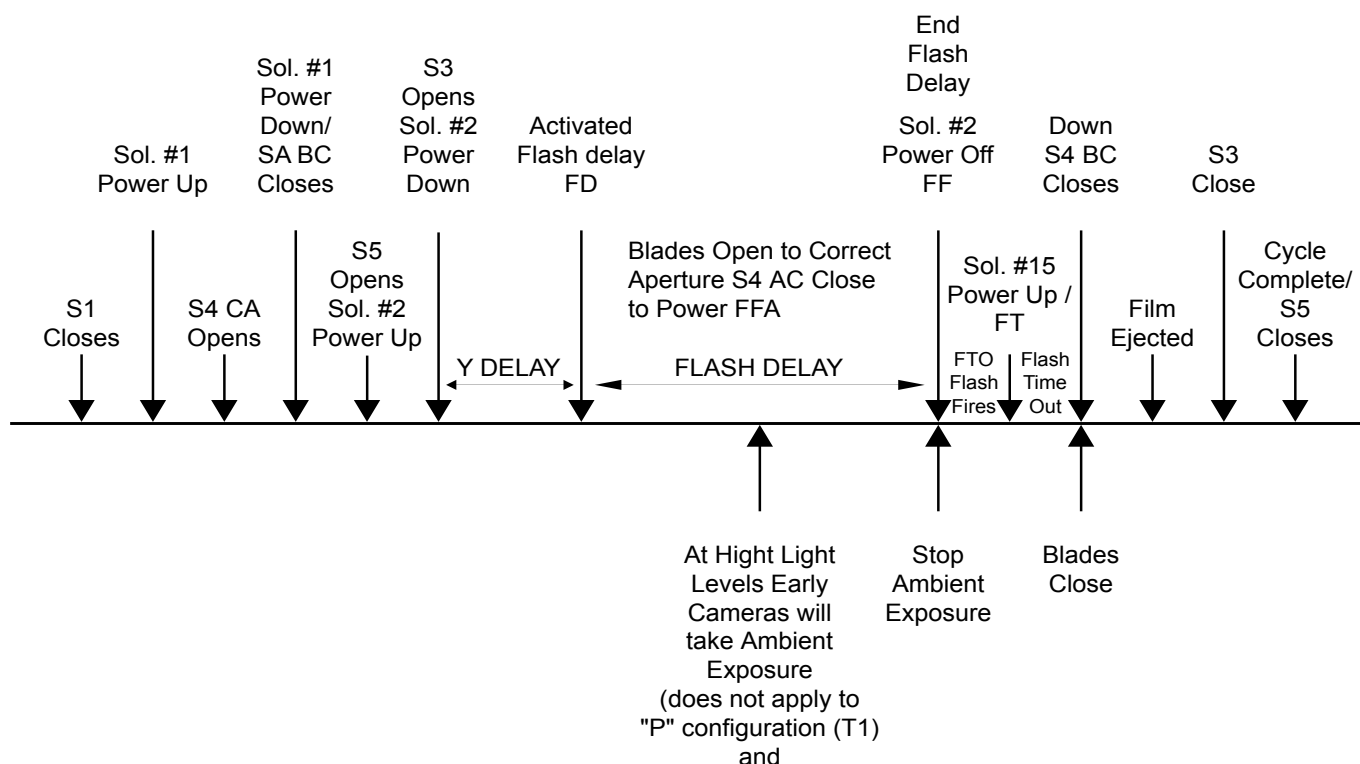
S1 Closes

Sol. #1 Power Up

S4 CA Opens

Sol. #1 Power Down/ SA BC Closes

S5 Opens Sol. #2 Power Up

S3 Opens Sol. #2 Power Down

Y DELAY

Activated Flash delay FD

Blades Open to Correct Aperture S4 AC Close to Power FFA

FLASH DELAY

End Flash Delay

Sol. #2 Power Off FF

Sol. #15 Power Up / FT

FTO Flash Fires

Flash Time Out

Down S4 BC Closes

Film Ejected

S3 Close

Cycle Complete/ S5 Closes

At Hight Light Levels Early Cameras will take Ambient Exposure (does not apply to "P" configuration (T1) and

Stop Ambient Exposure

Blades Close